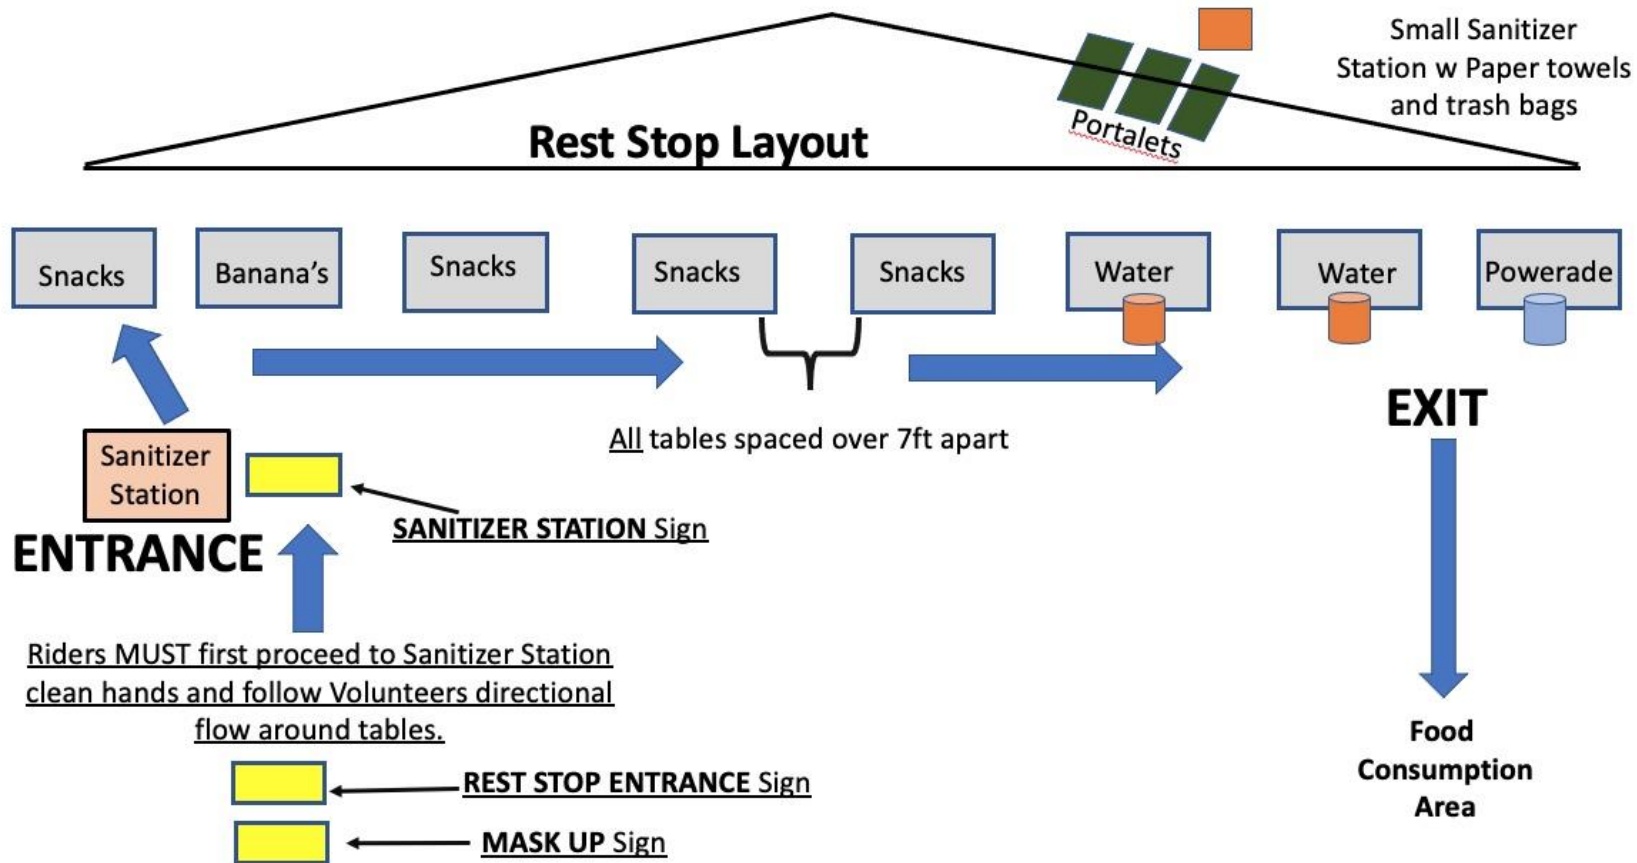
Small Sanitizer Station w Paper towels and trash bags

Rest Stop Layout

Portalets

Snacks
Banana's
Snacks
Snacks
Snacks
Water
Water
Powerade

EXIT

All tables spaced over 7ft apart

Sanitizer Station

ENTRANCE

SANITIZER STATION Sign

Riders MUST first proceed to Sanitizer Station clean hands and follow Volunteers directional flow around tables.

REST STOP ENTRANCE Sign

MASK UP Sign

Food Consumption Area